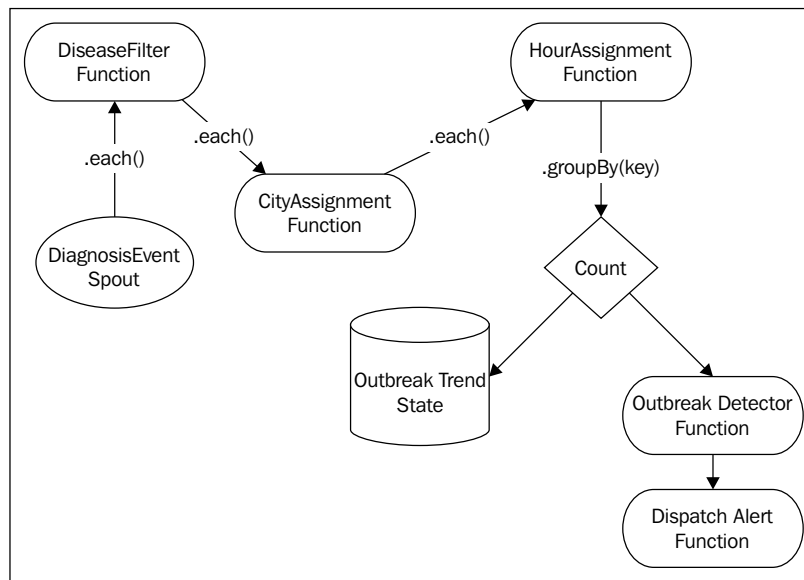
DiseaseFilter Function

.each()

DiagnosisEvent Spout

.each()

CityAssignment Function

.each()

HourAssignment Function

.groupBy(key)

Count

Outbreak Trend State

Outbreak Detector Function

Dispatch Alert Function